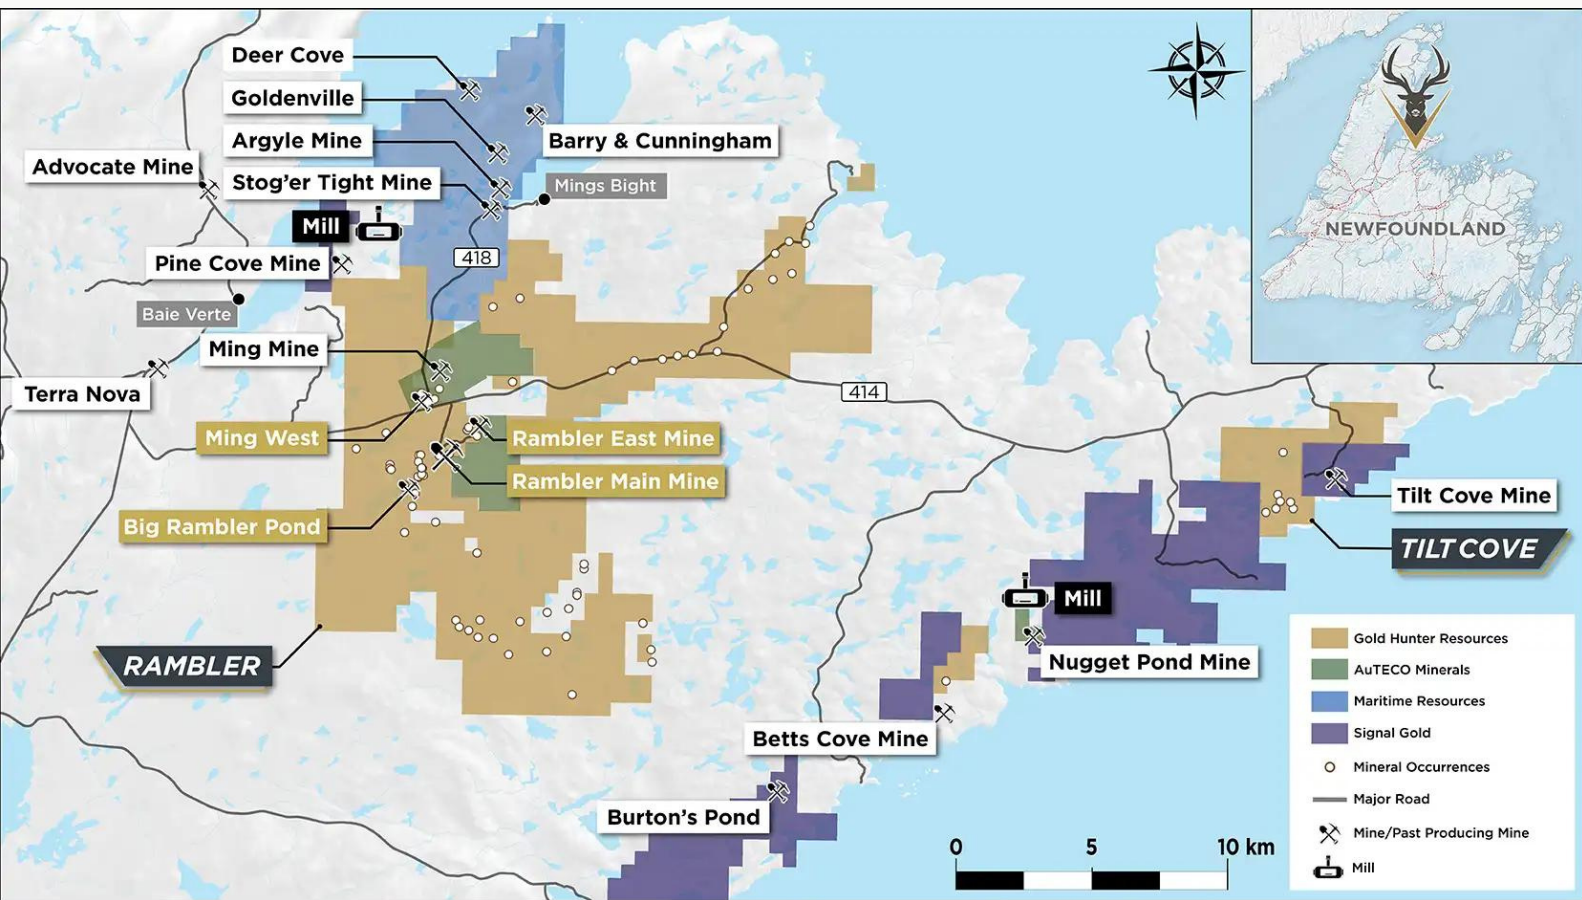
Deer Cove
Goldenville
Argyle Mine
Barry & Cunningham
Advocate Mine
Stog'er Tight Mine
Mings Bight
Mill
418
Pine Cove Mine
Baie Verte
Ming Mine
Terra Nova
414
Ming West
Rambler East Mine
Rambler Main Mine
Big Rambler Pond
RAMBLER
NEWFOUNDLAND
Tilt Cove Mine
TILT COVE
Mill
Nugget Pond Mine
Betts Cove Mine
Burton's Pond
0
5
10 km

Gold Hunter Resources
AuTECO Minerals
Maritime Resources
Signal Gold
Mineral Occurrences
Major Road
Mine/Past Producing Mine
Mill